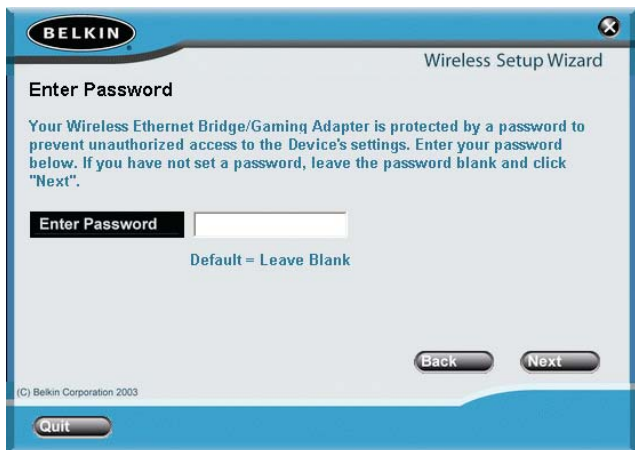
BELKIN

Wireless Setup Wizard

Enter Password

Your Wireless Ethernet Bridge/Gaming Adapter is protected by a password to prevent unauthorized access to the Device's settings. Enter your password below. If you have not set a password, leave the password blank and click "Next".

Enter Password

Default = Leave Blank

Back

Next

(C) Belkin Corporation 2003

Quit